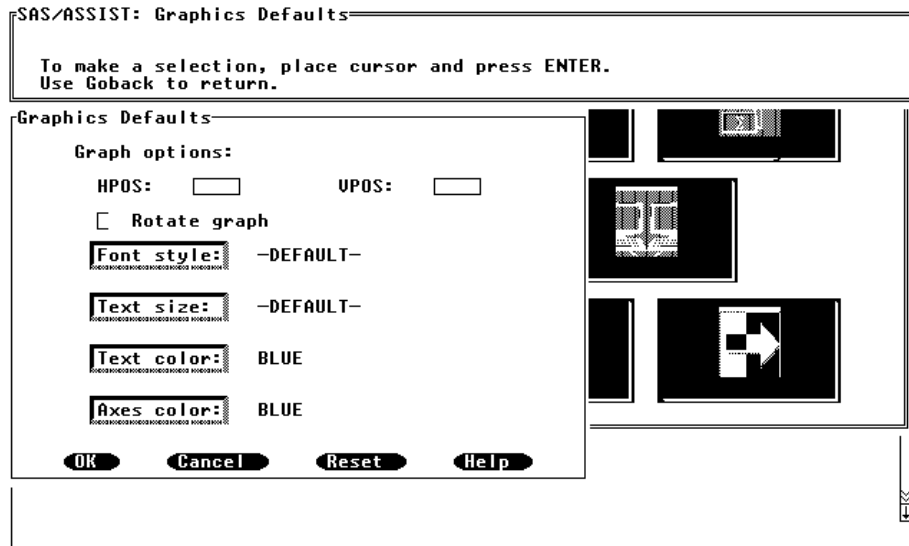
SAS/ASSIST: Graphics Defaults

To make a selection, place cursor and press ENTER.
Use Goback to return.

Graphics Defaults

Graph options:

HPOS:

VPOS:

Rotate graph

Font style: -DEFAULT-

Text size: -DEFAULT-

Text color: BLUE

Axes color: BLUE

OK Cancel Reset Help